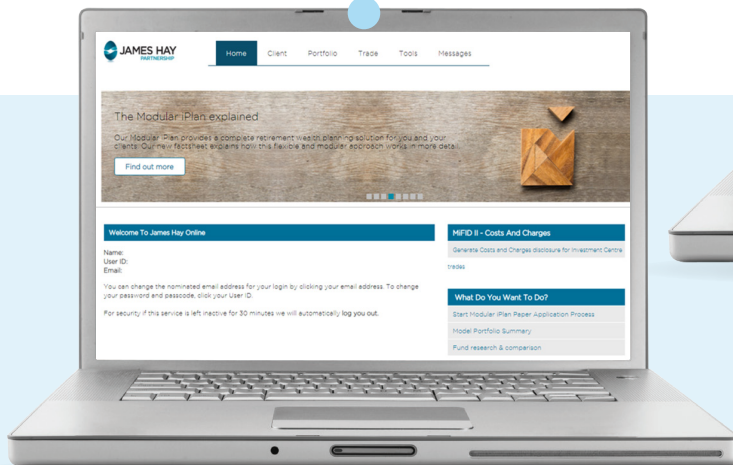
JAMES HAY
PARTNERSHIP

Home Client Portfolio Trade Tools Messages

The Modular iPlan explained

Our Modular iPlan provides a complete retirement wealth planning solution for you and your clients. Our new factsheet explains how this flexible and modular approach works in more detail.

Find out more

Welcome To James Hay Online

Name:
User ID:
Email:

You can change the nominated email address for your login by clicking your email address. To change your password and passcode, click your User ID.

For security if this service is left inactive for 30 minutes we will automatically log you out.

MiFID II - Costs And Charges

Generate Costs and Charges disclosure for Investment Centre trades

What Do You Want To Do?

Start Modular iPlan Paper Application Process

Model Portfolio Summary

Fund research & comparison